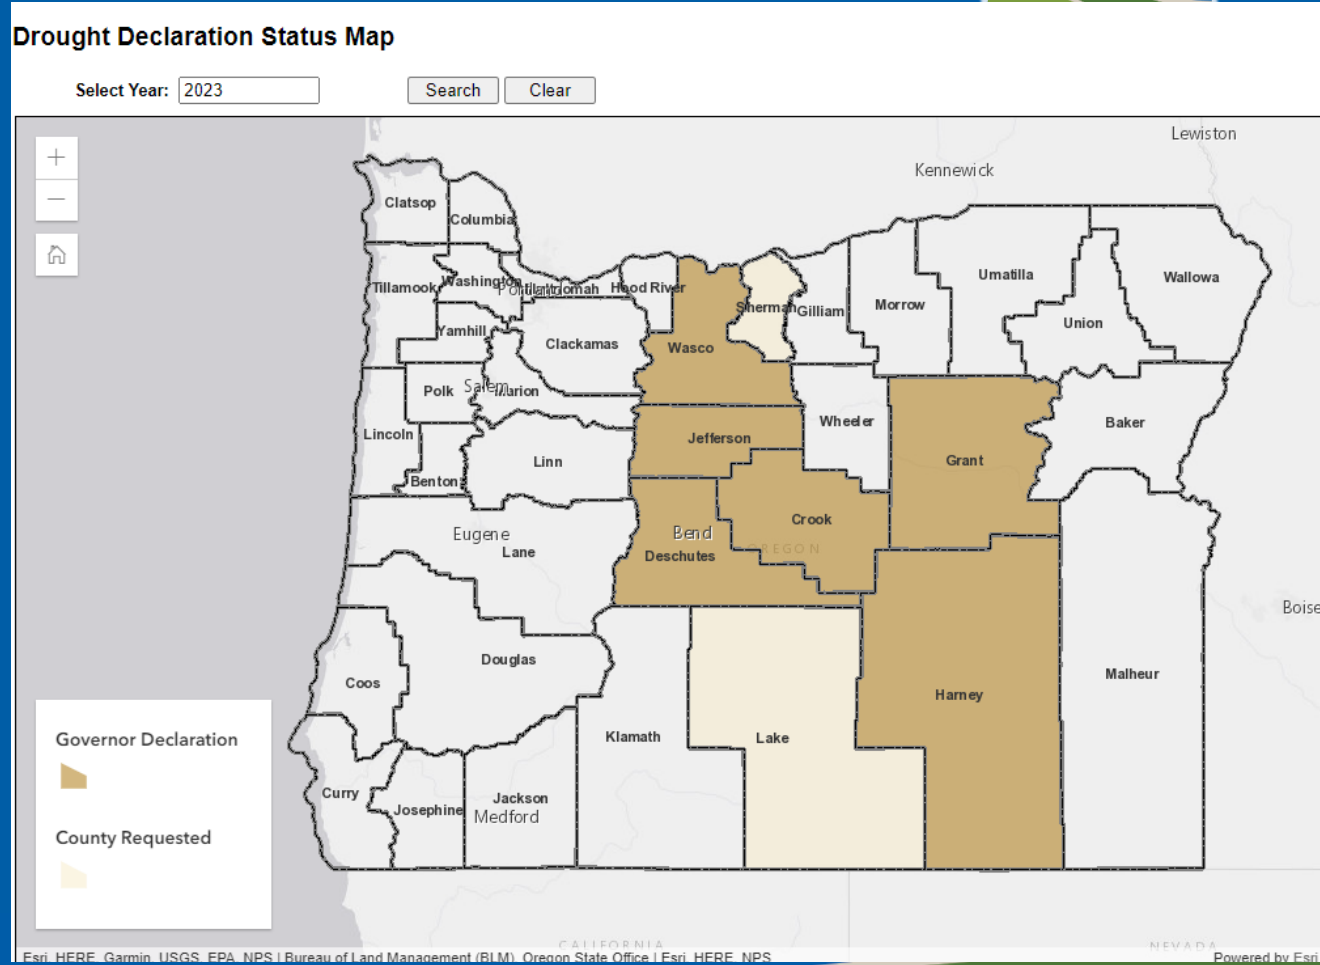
Drought Declaration Status Map

Select Year: 2023

Search Clear

+
−

Lewiston
Kennewick
Clatsop
Columbia
Tillamook
Washington
Portland
Multnomah
Hood River
Sherman
Gilliam
Morrow
Umatilla
Wallowa
Union
Yamhill
Clackamas
Wasco
Polk
Salem
Marion
Wheeler
Baker
Lincoln
Jefferson
Grant
Linn
Benton
Crook
Eugene
Lane
Bend
Deschutes
OREGON
Boise
Douglas
Malheur
Coos
Harney
Klamath
Lake
Curry
Jackson
Josephine
Medford
CALIFORNIA
NEVADA

Governor Declaration

County Requested

Esri, HERE, Garmin, USGS, EPA, NPS | Bureau of Land Management (BLM), Oregon State Office | Esri, HERE, NPS
Powered by Esri